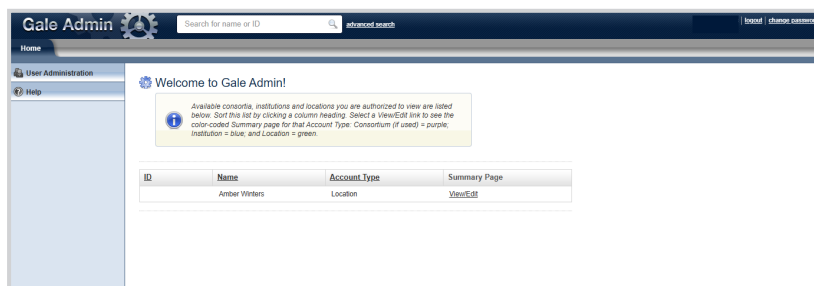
Gale Admin

Search for name or ID

advanced search

logout | change passwo

Home

User Administration

Help

Welcome to Gale Admin!

Available consortia, institutions and locations you are authorized to view are listed below. Sort this list by clicking a column heading. Select a View/Edit link to see the color-coded Summary page for that Account Type: Consortium (if used) = purple, Institution = blue; and Location = green.

| ID | Name | Account Type | Summary Page |
|---|---|---|---|
| | Amber Winters | Location | View/Edit |